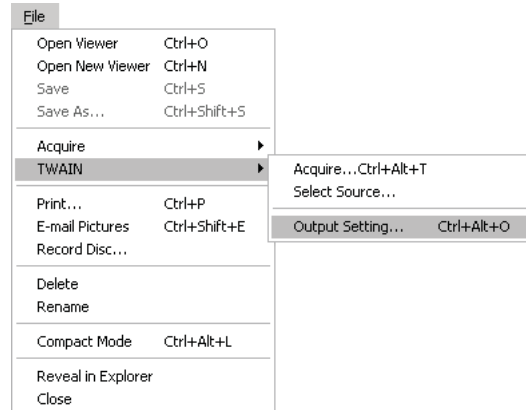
File

Open Viewer Ctrl+O
Open New Viewer Ctrl+N
Save Ctrl+S
Save As... Ctrl+Shift+S

Acquire
TWAIN

Print... Ctrl+P
E-mail Pictures Ctrl+Shift+E
Record Disc...

Delete
Rename

Compact Mode Ctrl+Alt+L

Reveal in Explorer
Close

Acquire...Ctrl+Alt+T
Select Source...

Output Setting... Ctrl+Alt+O